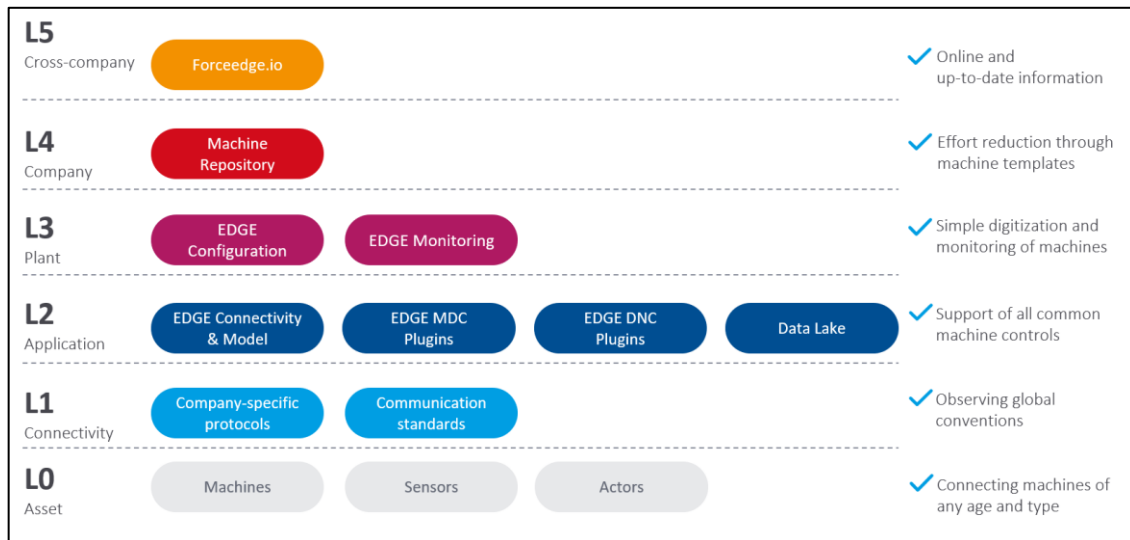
L5
Cross-company

Forceedge.io

Online and up-to-date information

L4
Company

Machine Repository

Effort reduction through machine templates

L3
Plant

EDGE Configuration

EDGE Monitoring

Simple digitization and monitoring of machines

L2
Application

EDGE Connectivity & Model

EDGE MDC Plugins

EDGE DNC Plugins

Data Lake

Support of all common machine controls

L1
Connectivity

Company-specific protocols

Communication standards

Observing global conventions

L0
Asset

Machines

Sensors

Actors

Connecting machines of any age and type